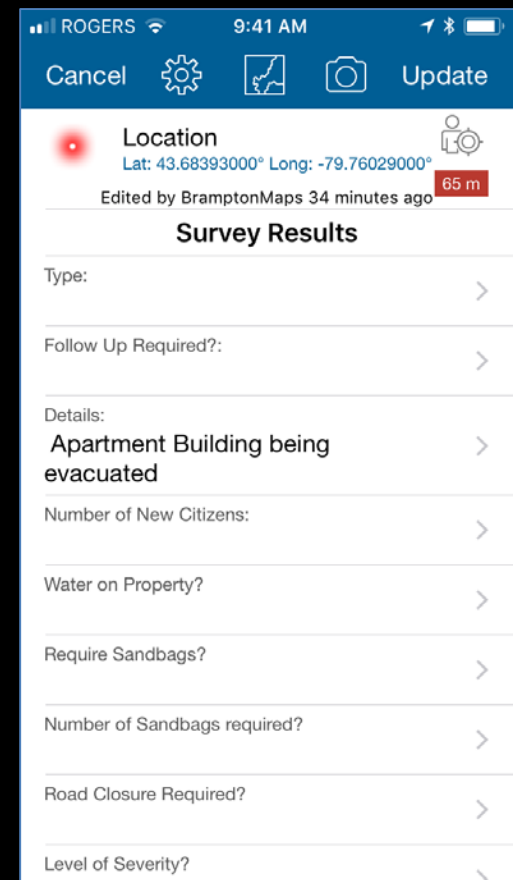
ROGERS 9:41 AM

Cancel Update

Location
Lat: 43.68393000° Long: -79.76029000°
65 m
Edited by BramptonMaps 34 minutes ago

Survey Results

Type:

Follow Up Required?:

Details:
Apartment Building being evacuated

Number of New Citizens:

Water on Property?

Require Sandbags?

Number of Sandbags required?

Road Closure Required?

Level of Severity?